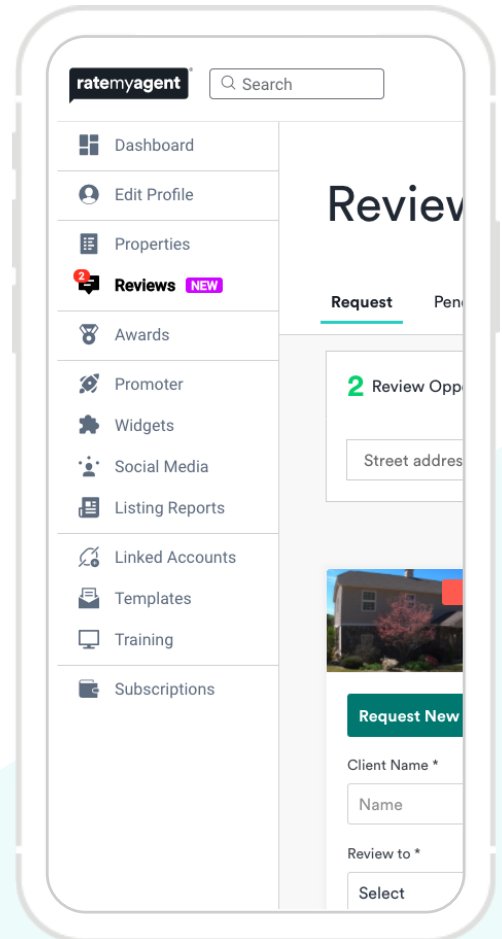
ratemyagent

Search

Dashboard

Edit Profile

Properties

2 Reviews NEW

Awards

Promoter

Widgets

Social Media

Listing Reports

Linked Accounts

Templates

Training

Subscriptions

Review

Request

Pen

2 Review Opp

Street addres

Request New

Client Name *

Name

Review to *

Select